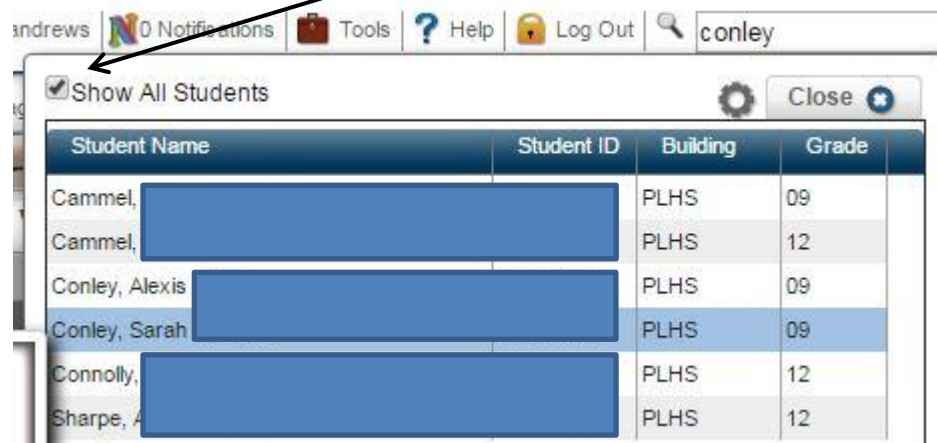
andrews | 0 Notifications | Tools | Help | Log Out | conley

Show All Students

Close

| Student Name | Student ID | Building | Grade |
|---|---|---|---|
| Cammel, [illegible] | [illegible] | PLHS | 09 |
| Cammel, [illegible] | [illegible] | PLHS | 12 |
| Conley, Alexis | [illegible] | PLHS | 09 |
| Conley, Sarah | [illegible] | PLHS | 09 |
| Connolly, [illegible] | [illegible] | PLHS | 12 |
| Sharpe, A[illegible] | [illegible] | PLHS | 12 |